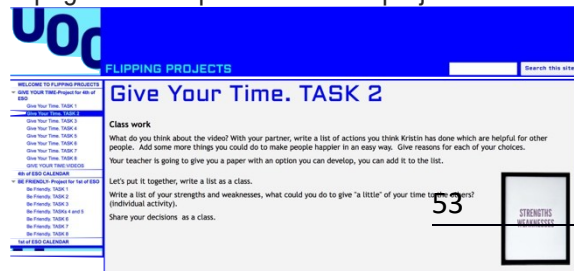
UOC

FLIPPING PROJECTS

Search this site

WELCOME TO FLIPPING PROJECTS
GIVE YOUR TIME-Project for 4th of ESO
Give Your Time. TASK 1
Give Your Time. TASK 2
Give Your Time. TASK 3
Give Your Time. TASK 4
Give Your Time. TASK 5
Give Your Time. TASK 6
Give Your Time. TASK 7
Give Your Time. TASK 8
GIVE YOUR TIME VIDEOS
4th of ESO CALENDAR
BE FRIENDLY- Project for 1st of ESO
Be Friendly. TASK 1
Be Friendly. TASK 2
Be Friendly. TASK 3
Be Friendly. TASKs 4 and 5
Be Friendly. TASK 6
Be Friendly. TASK 7
Be Friendly. TASK 8
1st of ESO CALENDAR

Give Your Time. TASK 2

Class work

What do you think about the video? With your partner, write a list of actions you think Kristin has done which are helpful for other people. Add some more things you could do to make people happier in an easy way. Give reasons for each of your choices.

Your teacher is going to give you a paper with an option you can develop, you can add it to the list.

Let's put it together, write a list as a class.

Write a list of your strengths and weaknesses, what could you do to give "a little" of your time to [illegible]? (individual activity).

Share your decisions as a class.

53

STRENGTHS
WEAKNESSES